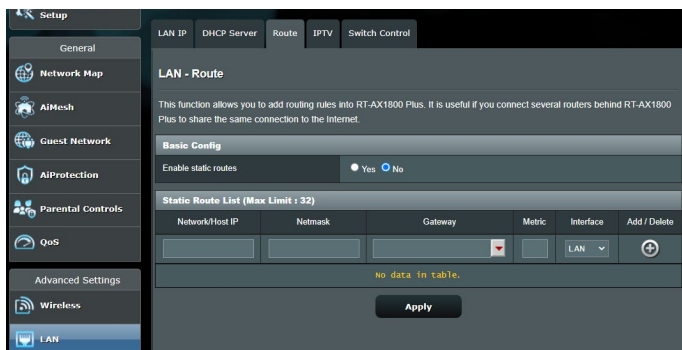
Setup

General

Network Map

AiMesh

Guest Network

AiProtection

Parental Controls

QoS

Advanced Settings

Wireless

LAN

LAN IP | DHCP Server | Route | IPTV | Switch Control

LAN - Route

This function allows you to add routing rules into RT-AX1800 Plus. It is useful if you connect several routers behind RT-AX1800 Plus to share the same connection to the Internet.

Basic Config

Enable static routes | Yes No

Static Route List (Max Limit : 32)

| Network/Host IP | Netmask | Gateway | Metric | Interface | Add / Delete |
|---|---|---|---|---|---|
| | | | | LAN | |

No data in table.

Apply